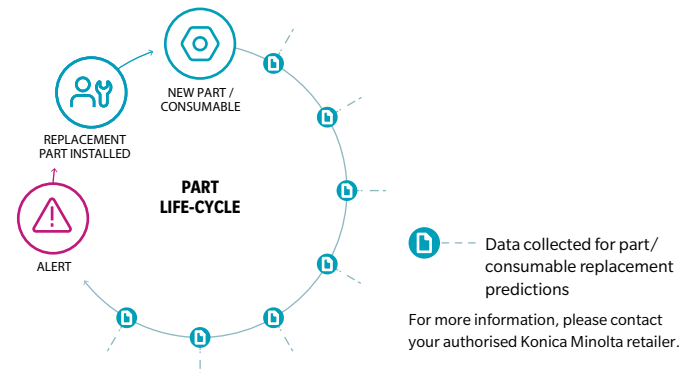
NEW PART / CONSUMABLE

REPLACEMENT PART INSTALLED

PART LIFE-CYCLE

ALERT

Data collected for part/ consumable replacement predictions

For more information, please contact your authorised Konica Minolta retailer.